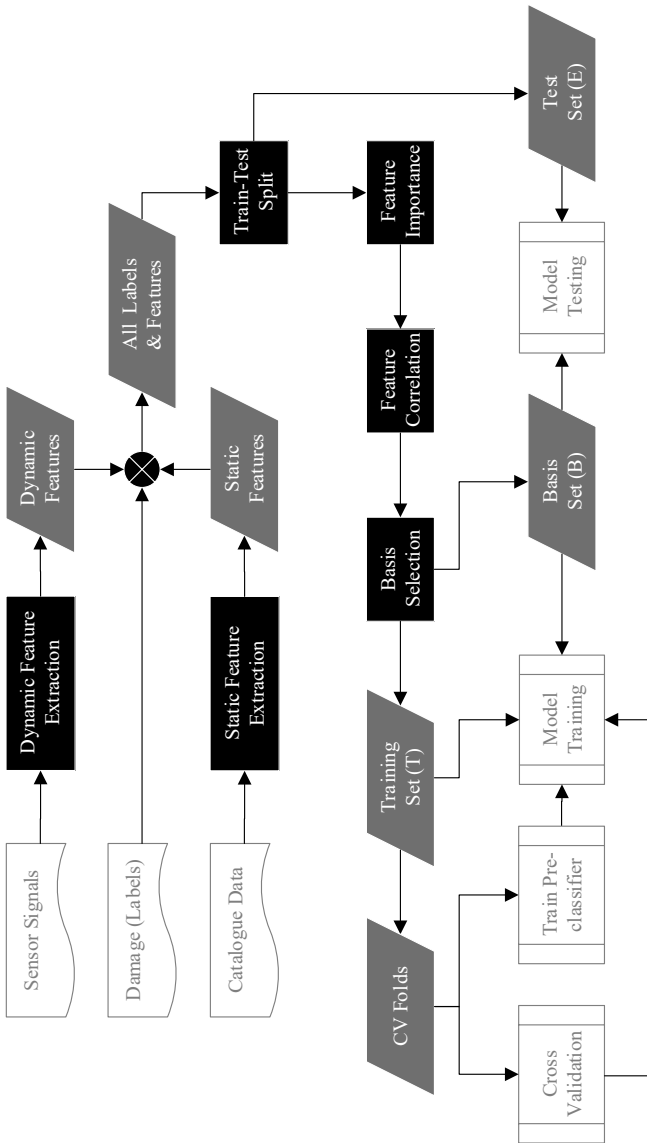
Sensor Signals
Damage (Labels)
Catalogue Data
Dynamic Feature Extraction
Static Feature Extraction
Dynamic Features
Static Features
All Labels & Features
Train-Test Split
Test Set (E)
Feature Importance
Feature Correlation
Basis Selection
Basis Set (B)
Model Testing
Training Set (T)
Model Training
CV Folds
Train Pre-classifier
Cross Validation